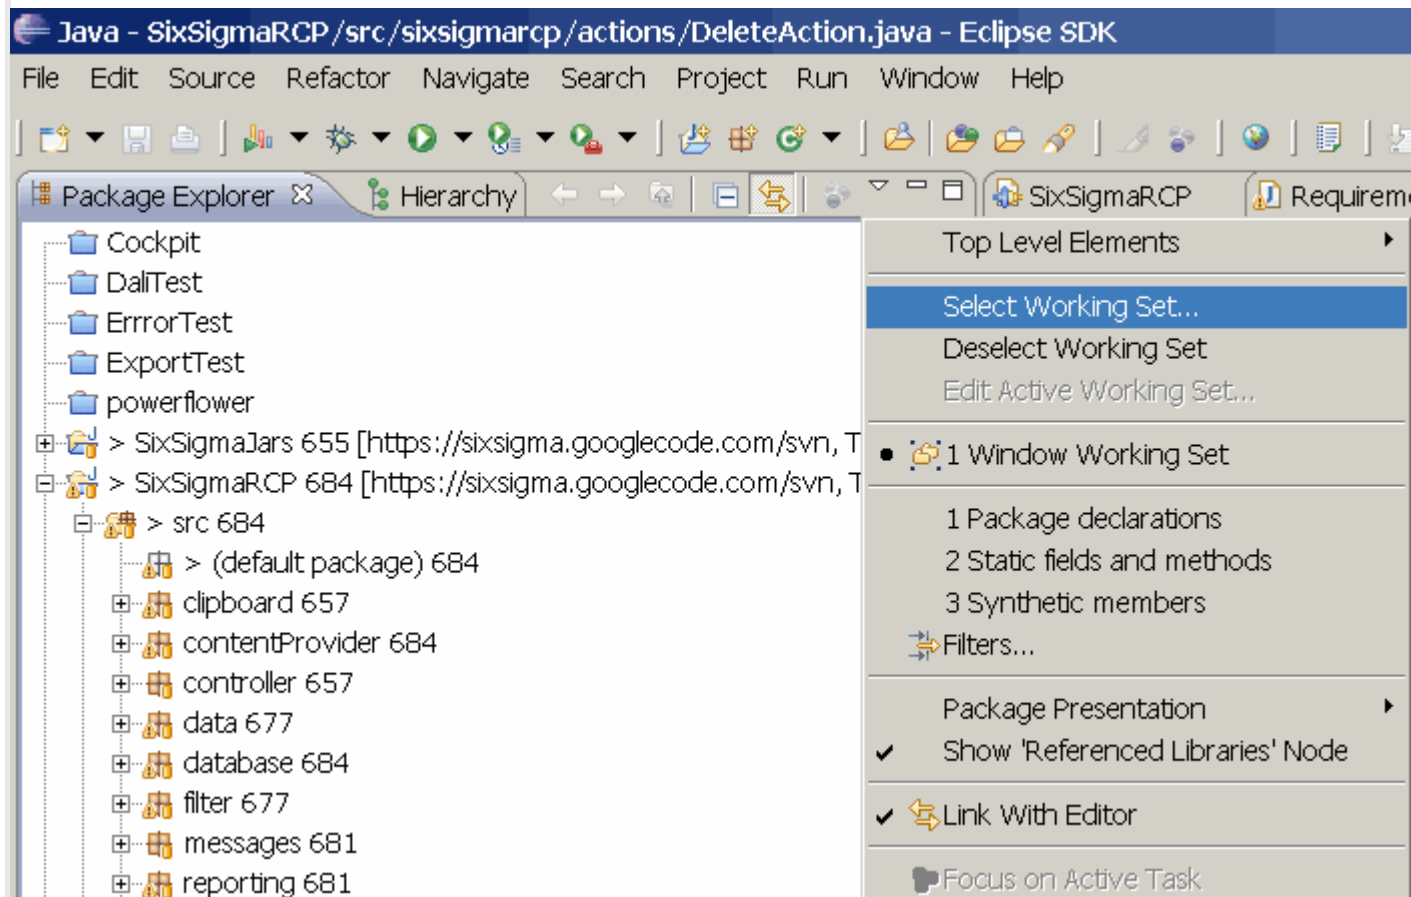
Java - SixSigmaRCP/src/sixsigmarcp/actions/DeleteAction.java - Eclipse SDK

File Edit Source Refactor Navigate Search Project Run Window Help

Package Explorer ☒ Hierarchy

SixSigmaRCP Requirem

Cockpit
DaliTest
ErrrorTest
ExportTest
powerflower
> SixSigmaJars 655 [https://sixsigma.googlecode.com/svn, T
> SixSigmaRCP 684 [https://sixsigma.googlecode.com/svn, T
> src 684
> (default package) 684
clipboard 657
contentProvider 684
controller 657
data 677
database 684
filter 677
messages 681
reporting 681

Top Level Elements
Select Working Set...
Deselect Working Set
Edit Active Working Set...
1 Window Working Set
1 Package declarations
2 Static fields and methods
3 Synthetic members
Filters...
Package Presentation
Show 'Referenced Libraries' Node
Link With Editor
Focus on Active Task